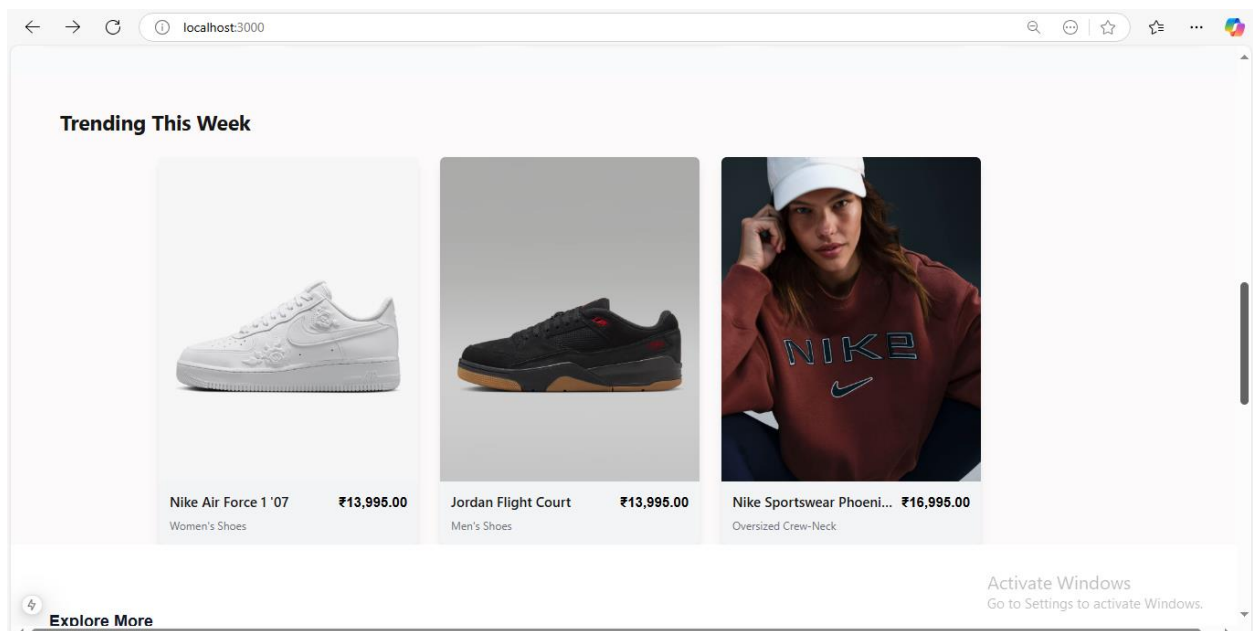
localhost:3000

Trending This Week

NIKE

Nike Air Force 1 '07 ₹13,995.00
Women's Shoes

Jordan Flight Court ₹13,995.00
Men's Shoes

Nike Sportswear Phoeni... ₹16,995.00
Oversized Crew-Neck

Activate Windows
Go to Settings to activate Windows.

Explore More